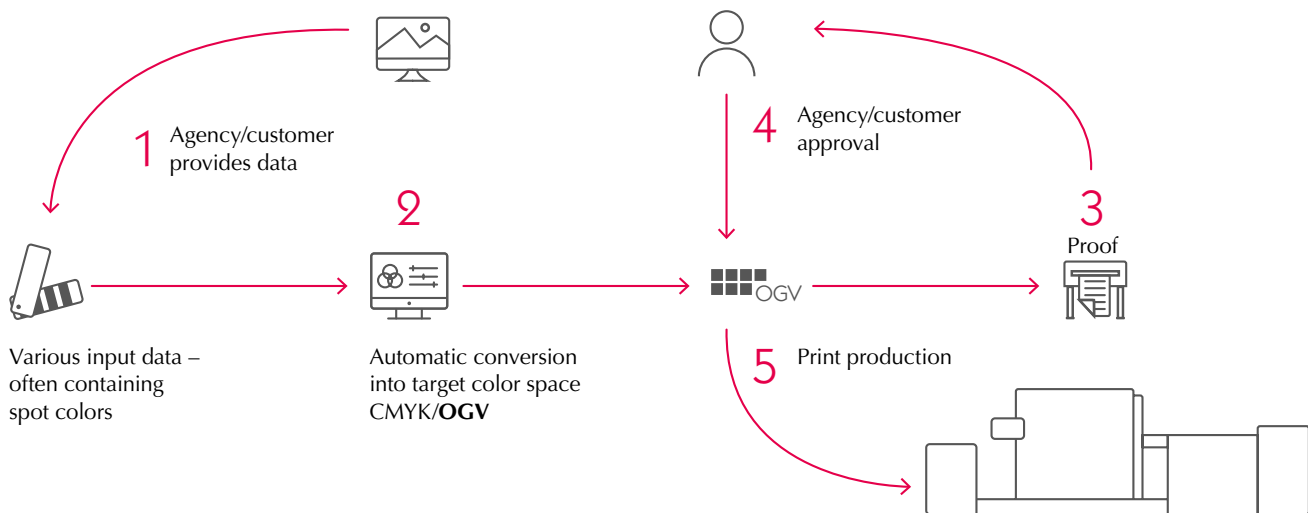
1 Agency/customer provides data

4 Agency/customer approval

2

3 Proof

OGV

Various input data – often containing spot colors

Automatic conversion into target color space CMYK/**OGV**

5 Print production